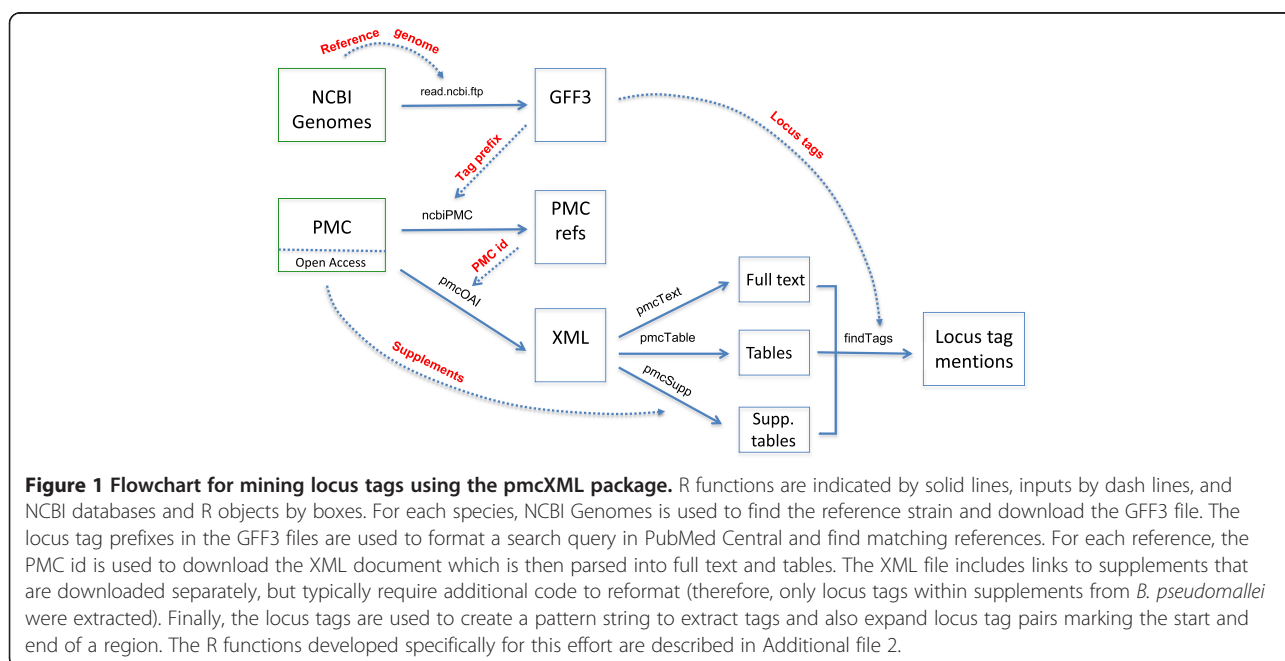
Reference genome

NCBI Genomes

read.ncbi.ftp

GFF3

Locus tags

Tag prefix

PMC

Open Access

ncbiPMC

PMC refs

PMC id

pmcOAI

Full text

pmcText

XML

pmcTable

Tables

findTags

Locus tag mentions

pmcSupp

Supplements

Supp. tables

**Figure 1 Flowchart for mining locus tags using the pmcXML package.** R functions are indicated by solid lines, inputs by dash lines, and NCBI databases and R objects by boxes. For each species, NCBI Genomes is used to find the reference strain and download the GFF3 file. The locus tag prefixes in the GFF3 files are used to format a search query in PubMed Central and find matching references. For each reference, the PMC id is used to download the XML document which is then parsed into full text and tables. The XML file includes links to supplements that are downloaded separately, but typically require additional code to reformat (therefore, only locus tags within supplements from *B. pseudomallei* were extracted). Finally, the locus tags are used to create a pattern string to extract tags and also expand locus tag pairs marking the start and end of a region. The R functions developed specifically for this effort are described in Additional file 2.